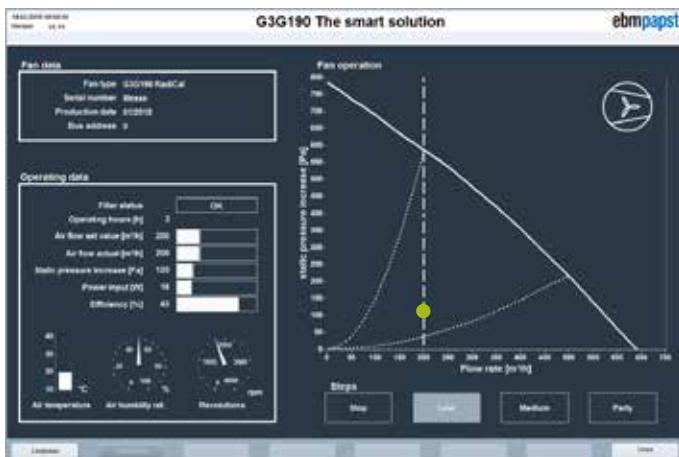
G3G190 The smart solution

ebmpapst

Fan data

Fan type G3G190 RadiCal
Serial number
Production date
Bus address 0

Operating data

Filter status OK
Operating hours [h] 2
Air flow set value [m³/h] 200
Air flow actual [m³/h] 200
Static pressure increase [Pa] 120
Power input [W] 18
Efficiency [%] 43

Air temperature
Air humidity rel.
Revolutions

Fan operation

static pressure increase [Pa]

Flow rate [m³/h]

Steps

Stop
Low
Medium
Party